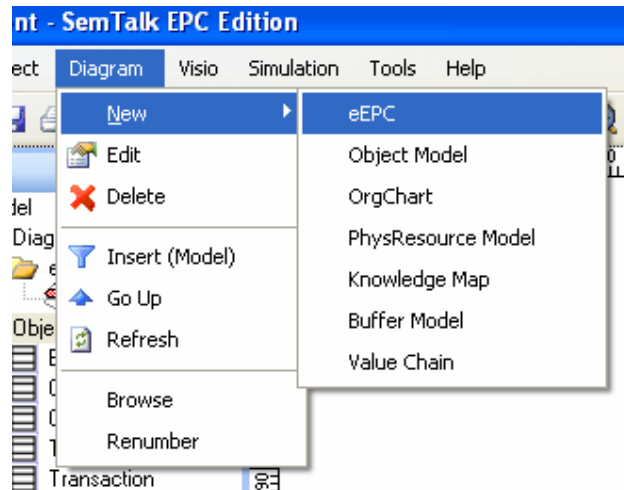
nt - SemTalk EPC Edition

ect Diagram Visio Simulation Tools Help

New
Edit
Delete
Insert (Model)
Go Up
Refresh
Browse
Renumber

eEPC
Object Model
OrgChart
PhysResource Model
Knowledge Map
Buffer Model
Value Chain

del
Diag
Obje
Transaction